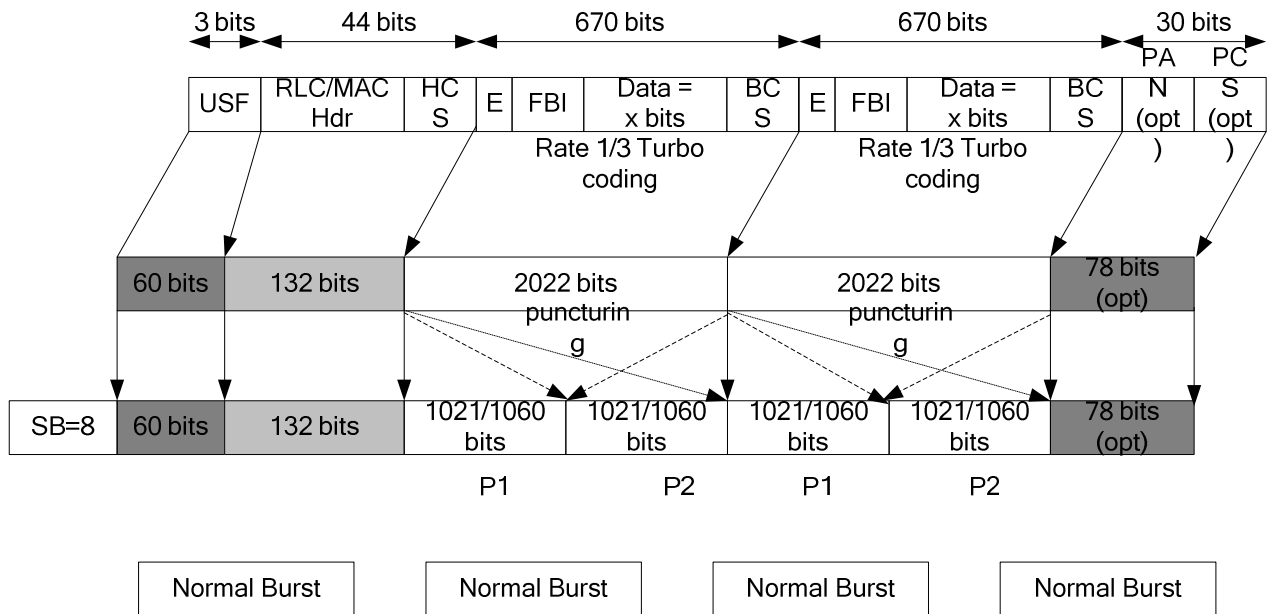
3 bits 44 bits 670 bits 670 bits 30 bits

USF RLC/MAC Hdr HCS E FBI Data = x bits BCS E FBI Data = x bits BCS PAN (opt) PCS (opt)

Rate 1/3 Turbo coding Rate 1/3 Turbo coding

60 bits 132 bits 2022 bits puncturing 2022 bits puncturing 78 bits (opt)

SB=8 60 bits 132 bits 1021/1060 bits 1021/1060 bits 1021/1060 bits 1021/1060 bits 78 bits (opt)

P1 P2 P1 P2

Normal Burst Normal Burst Normal Burst Normal Burst